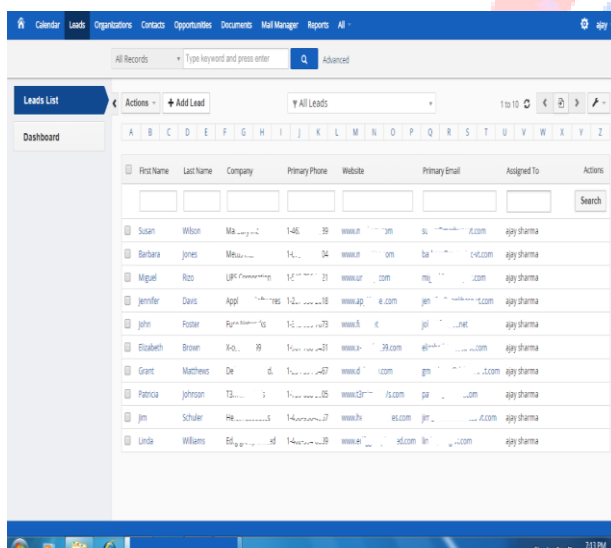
Calendar Leads Organizations Contacts Opportunities Documents Mail Manager Reports All

ajay

All Records
Type keyword and press enter
Advanced

Leads List
Dashboard

Actions
+ Add Lead
All Leads
1 to 10

A B C D E F G H I J K L M N O P Q R S T U V W X Y Z

| | First Name | Last Name | Company | Primary Phone | Website | Primary Email | Assigned To | Actions |
|---|---|---|---|---|---|---|---|---|
| | | | | | | | | Search |
| | Susan | Wilson | Ma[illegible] | 1-46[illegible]39 | www.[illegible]om | su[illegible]t.com | ajay sharma | |
| | Barbara | Jones | Me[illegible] | 1-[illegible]04 | www.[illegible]om | ba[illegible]t.com | ajay sharma | |
| | Miguel | Rizo | UPS Corporation | 1-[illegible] | www.ur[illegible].com | mi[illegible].com | ajay sharma | |
| | Jennifer | Davis | Appl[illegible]res | 1-2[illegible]18 | www.ap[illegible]e.com | jen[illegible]t.com | ajay sharma | |
| | John | Foster | Fu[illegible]ks | 1-3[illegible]73 | www.f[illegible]t | jo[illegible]net | ajay sharma | |
| | Elizabeth | Brown | X-o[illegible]39 | 1-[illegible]31 | www.x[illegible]39.com | el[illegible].com | ajay sharma | |
| | Grant | Matthews | De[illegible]d. | 1-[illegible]67 | www.d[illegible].com | gm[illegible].com | ajay sharma | |
| | Patricia | Johnson | T3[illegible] | 1-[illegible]05 | www.t3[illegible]/s.com | pa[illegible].com | ajay sharma | |
| | Jim | Schuler | He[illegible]s | 1-4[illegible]7 | www.h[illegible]es.com | jim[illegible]t.com | ajay sharma | |
| | Linda | Williams | Ed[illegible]ed | 1-4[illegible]9 | www.e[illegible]ed.com | lin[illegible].com | ajay sharma | |

7:13 PM